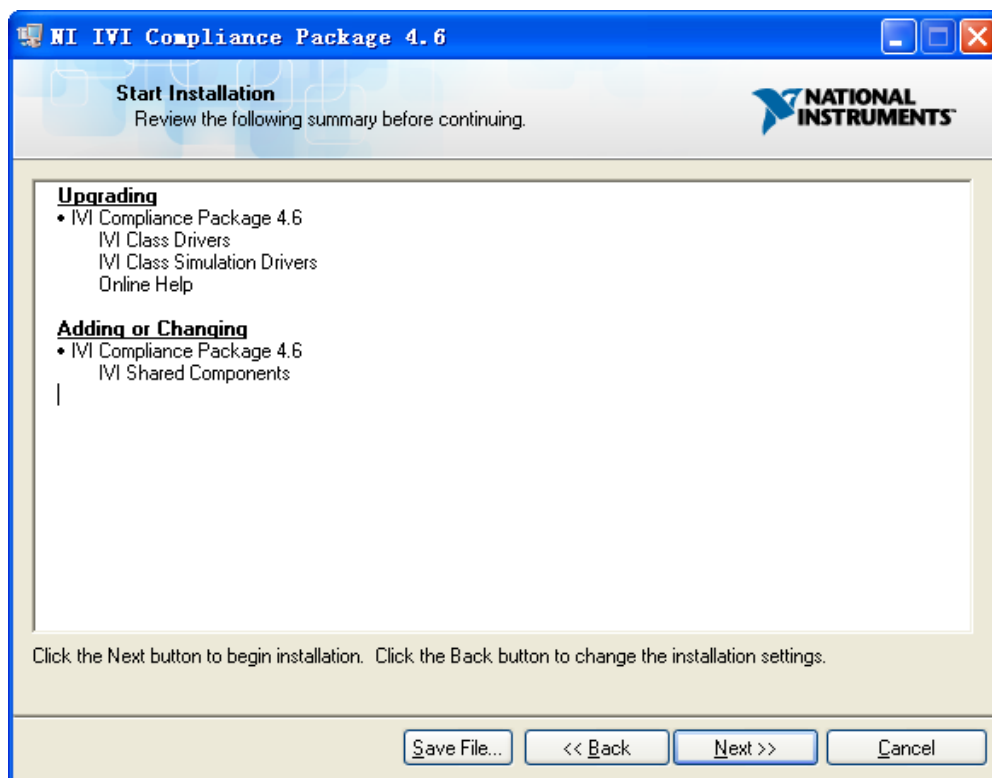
NI IVI Compliance Package 4.6

Start Installation
Review the following summary before continuing.

NATIONAL INSTRUMENTS

Upgrading
• IVI Compliance Package 4.6
IVI Class Drivers
IVI Class Simulation Drivers
Online Help

Adding or Changing
• IVI Compliance Package 4.6
IVI Shared Components

Click the Next button to begin installation. Click the Back button to change the installation settings.

Save File... | << Back | Next >> | Cancel